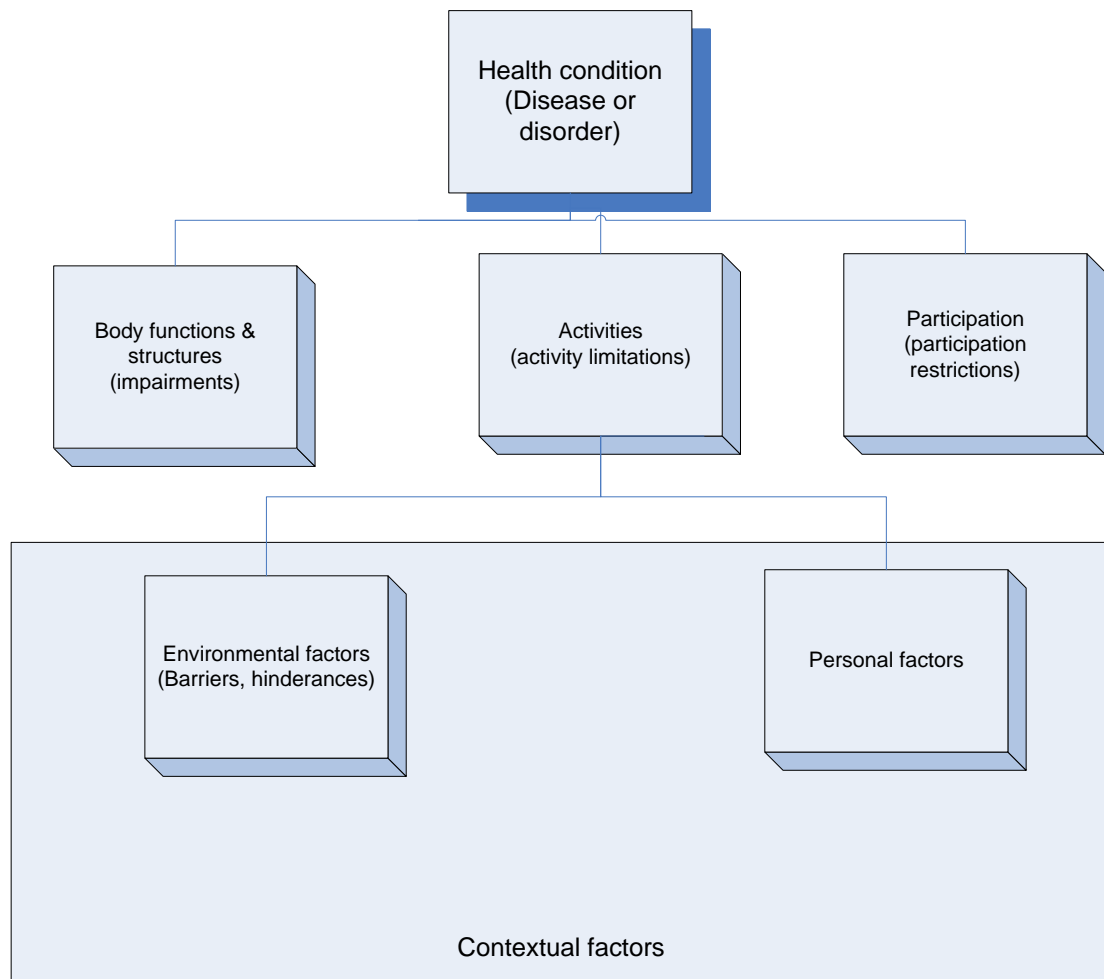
Health condition (Disease or disorder)

Body functions & structures (impairments)

Activities (activity limitations)

Participation (participation restrictions)

Environmental factors (Barriers, hinderances)

Personal factors

Contextual factors